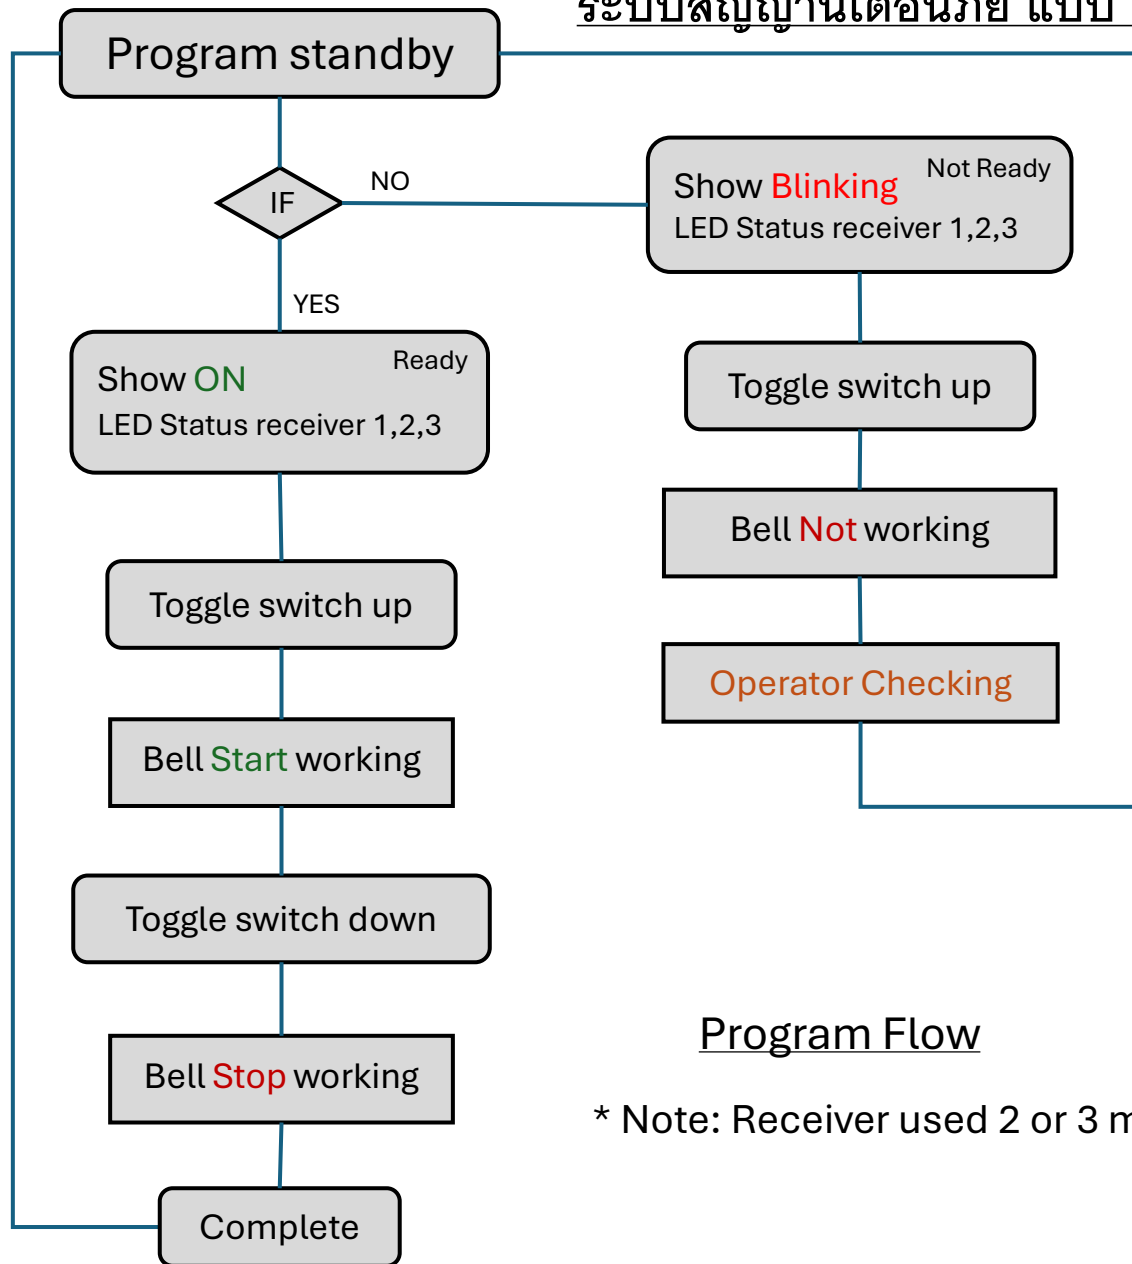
ระบบสัญญาณเตือนภัย แบบ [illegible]

Program standby

IF

NO

YES

Show Blinking Not Ready
LED Status receiver 1,2,3

Show ON Ready
LED Status receiver 1,2,3

Toggle switch up

Bell Not working

Operator Checking

Toggle switch up

Bell Start working

Toggle switch down

Bell Stop working

Complete

Program Flow

* Note: Receiver used 2 or 3 m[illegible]